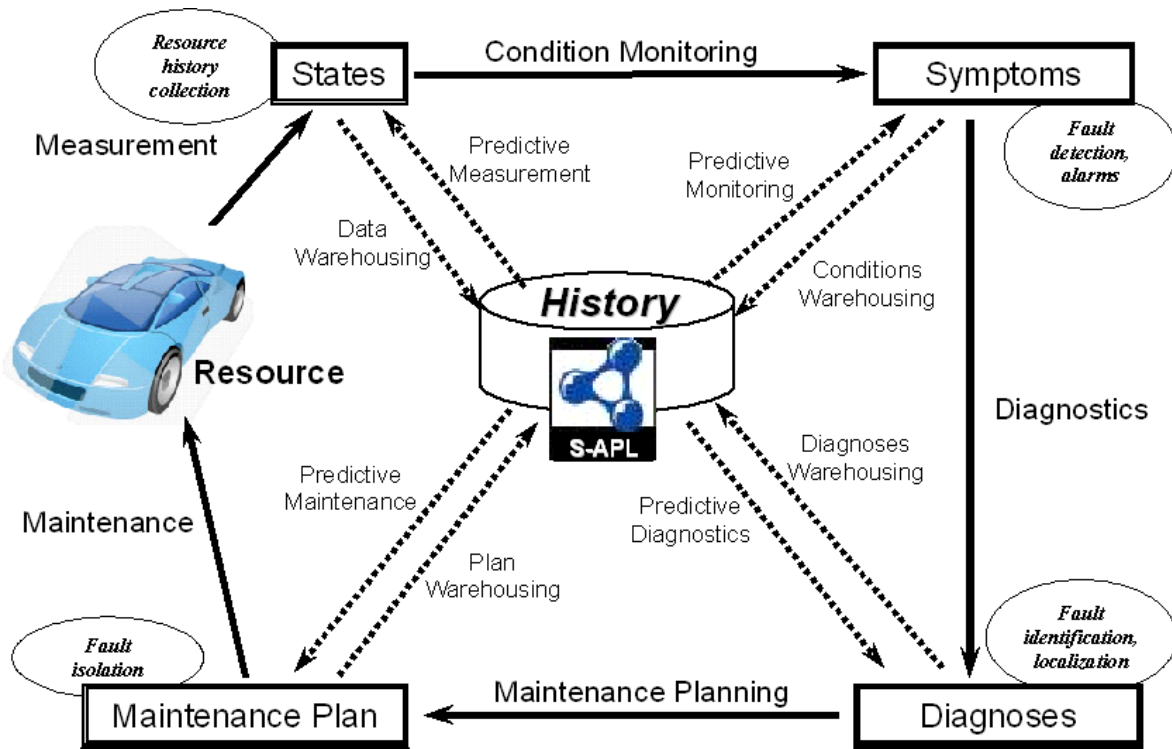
Resource history collection

States

Condition Monitoring

Symptoms

Fault detection, alarms

Measurement

Predictive Measurement

Predictive Monitoring

Data Warehousing

Conditions Warehousing

History

S-APL

Resource

Diagnostics

Diagnoses Warehousing

Predictive Maintenance

Predictive Diagnostics

Maintenance

Plan Warehousing

Fault identification, localization

Fault isolation

Maintenance Planning

Maintenance Plan

Diagnoses